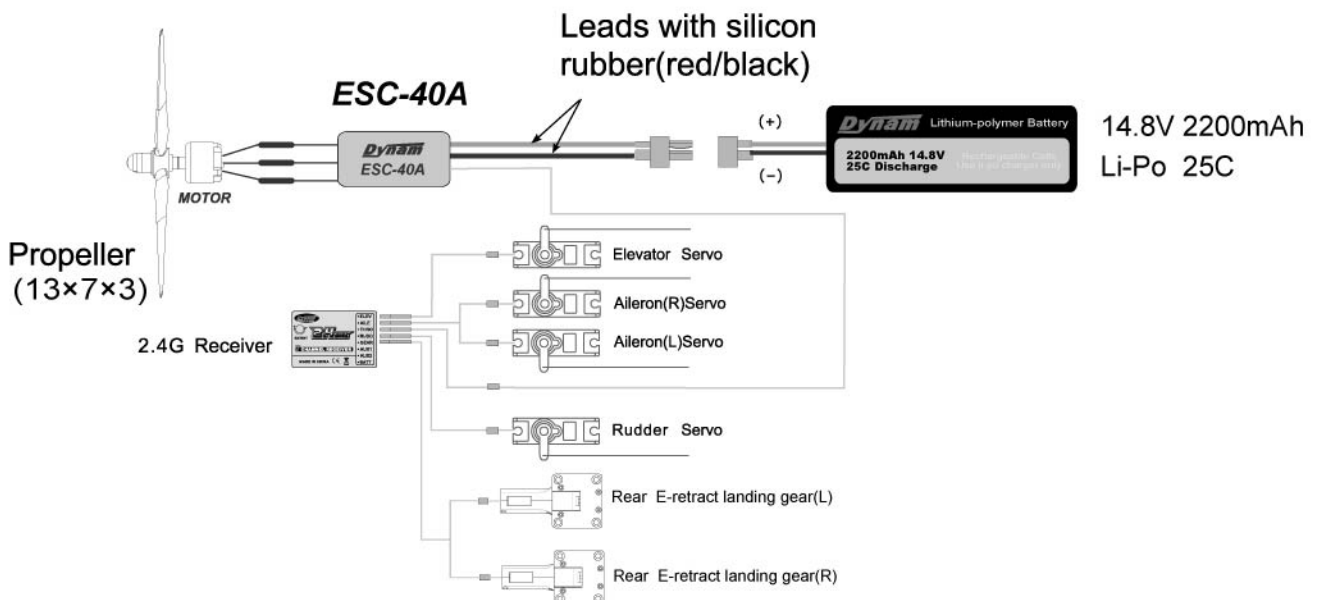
Leads with silicon rubber(red/black)

ESC-40A

Dynam
ESC-40A

MOTOR

(+)

(-)

Dynam Lithium-polymer Battery
2200mAh 14.8V
25C Discharge

14.8V 2200mAh
Li-Po 25C

Propeller
(13×7×3)

Elevator Servo

Aileron(R)Servo

Aileron(L)Servo

2.4G Receiver

Rudder Servo

Rear E-retract landing gear(L)

Rear E-retract landing gear(R)